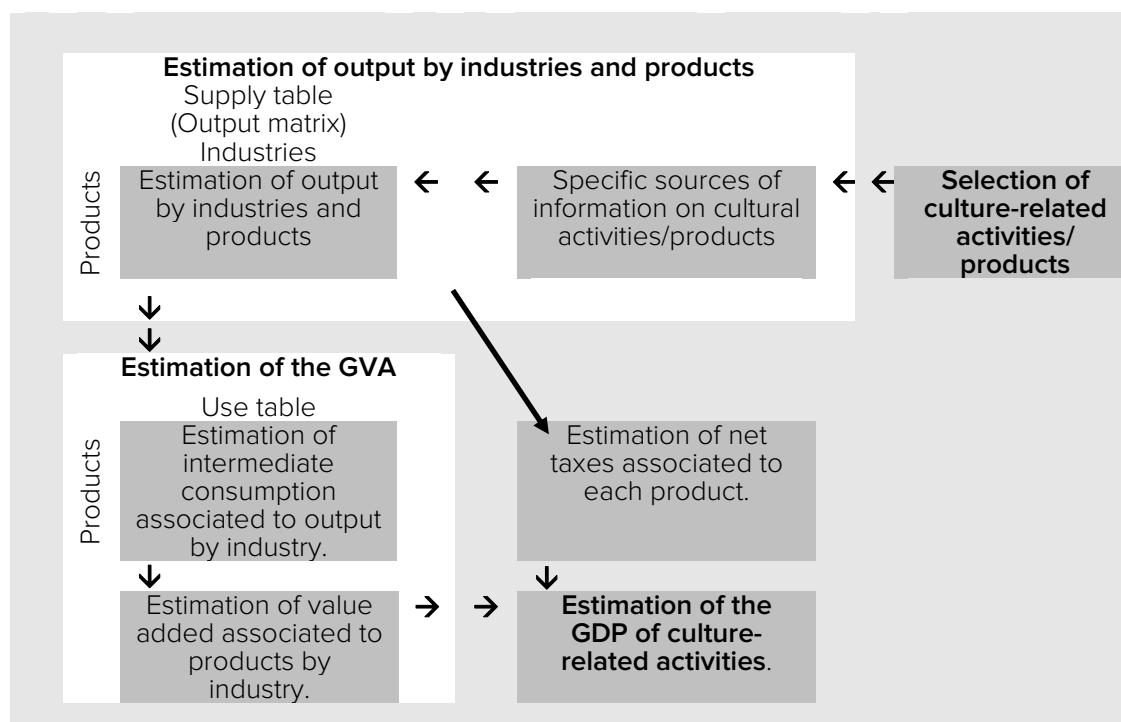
**Estimation of output by industries and products**
Supply table
(Output matrix)
Industries

Products

Estimation of output by industries and products

Specific sources of information on cultural activities/products

**Selection of culture-related activities/ products**

**Estimation of the GVA**
Use table

Products

Estimation of intermediate consumption associated to output by industry.

Estimation of net taxes associated to each product.

Estimation of value added associated to products by industry.

**Estimation of the GDP of culture-related activities**.